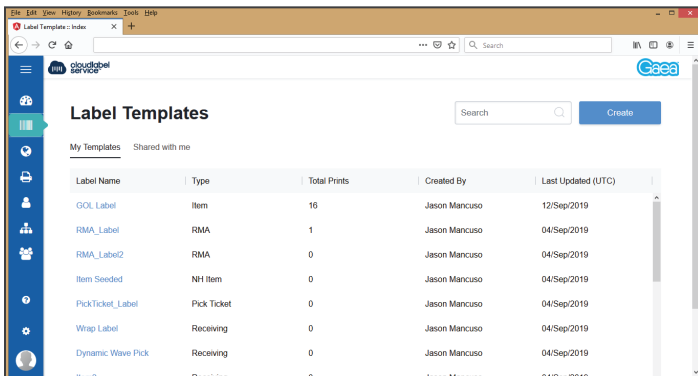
File Edit View History Bookmarks Tools Help

Label Template :: Index ×

+

Search

cloudlabel service

Gaea

Label Templates

Search

Create

My Templates Shared with me

| Label Name | Type | Total Prints | Created By | Last Updated (UTC) |
|---|---|---|---|---|
| GOL Label | Item | 16 | Jason Mancuso | 12/Sep/2019 |
| RMA_Label | RMA | 1 | Jason Mancuso | 04/Sep/2019 |
| RMA_Label2 | RMA | 0 | Jason Mancuso | 04/Sep/2019 |
| Item Seeded | NH Item | 0 | Jason Mancuso | 04/Sep/2019 |
| PickTicket_Label | Pick Ticket | 0 | Jason Mancuso | 04/Sep/2019 |
| Wrap Label | Receiving | 0 | Jason Mancuso | 04/Sep/2019 |
| Dynamic Wave Pick | Receiving | 0 | Jason Mancuso | 04/Sep/2019 |
| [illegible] | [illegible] | 0 | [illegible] | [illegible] |